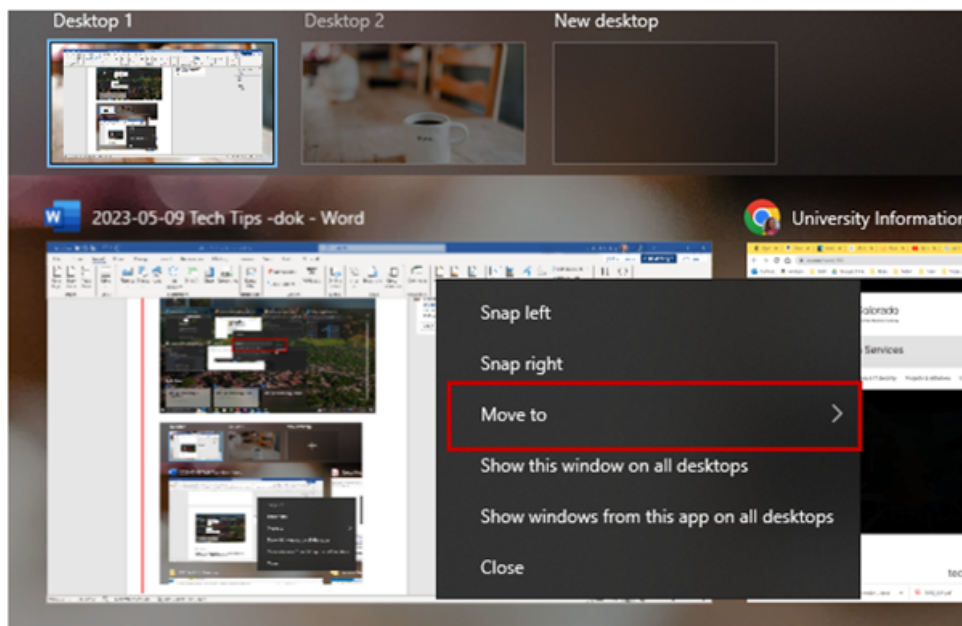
Desktop 1
Desktop 2
New desktop

2023-05-09 Tech Tips -dok - Word
University Information

Snap left
Snap right
Move to
Show this window on all desktops
Show windows from this app on all desktops
Close

olorado
Services
tec